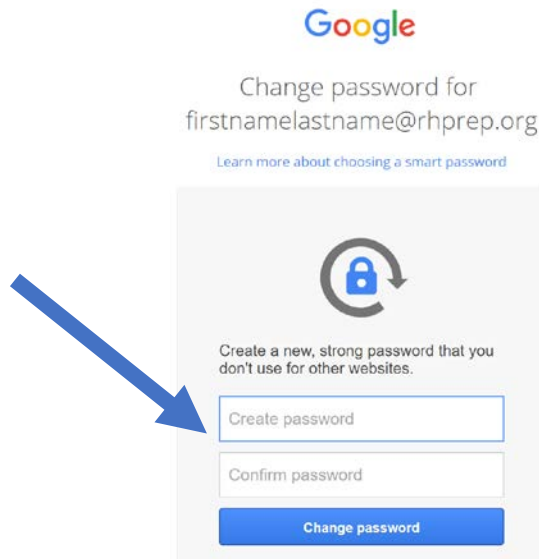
Google

Change password for firstnamelastname@rhprep.org

Learn more about choosing a smart password

Create a new, strong password that you don't use for other websites.

Create password

Confirm password

Change password